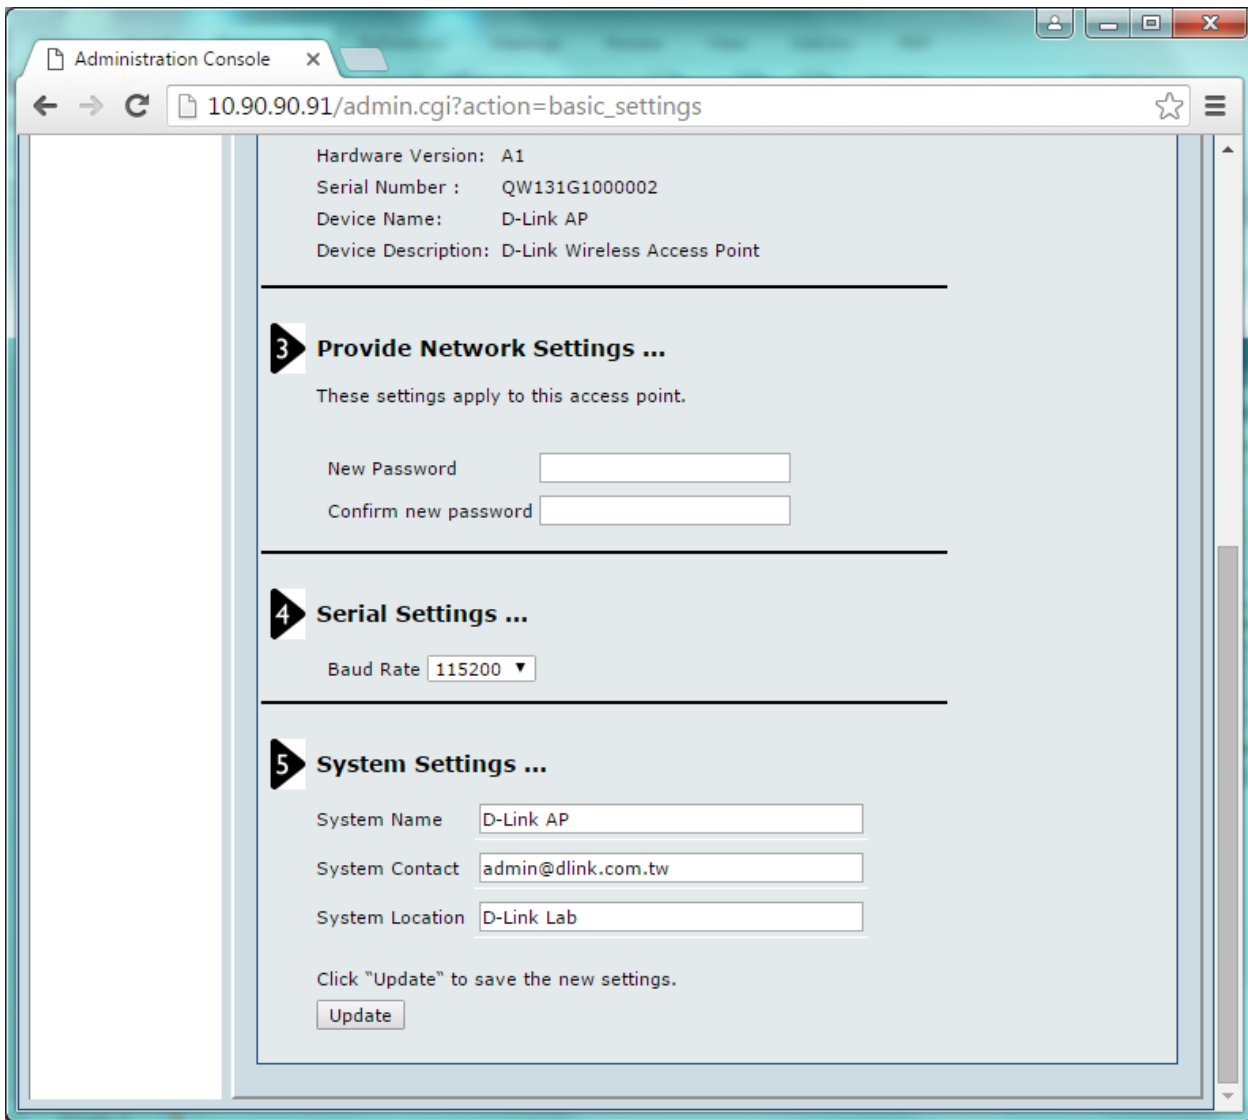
Administration Console ×

10.90.90.91/admin.cgi?action=basic_settings

Hardware Version: A1
Serial Number : QW131G1000002
Device Name: D-Link AP
Device Description: D-Link Wireless Access Point

3 Provide Network Settings ...

These settings apply to this access point.

New Password
Confirm new password

4 Serial Settings ...

Baud Rate 115200

5 System Settings ...

System Name D-Link AP
System Contact admin@dlink.com.tw
System Location D-Link Lab

Click "Update" to save the new settings.

Update